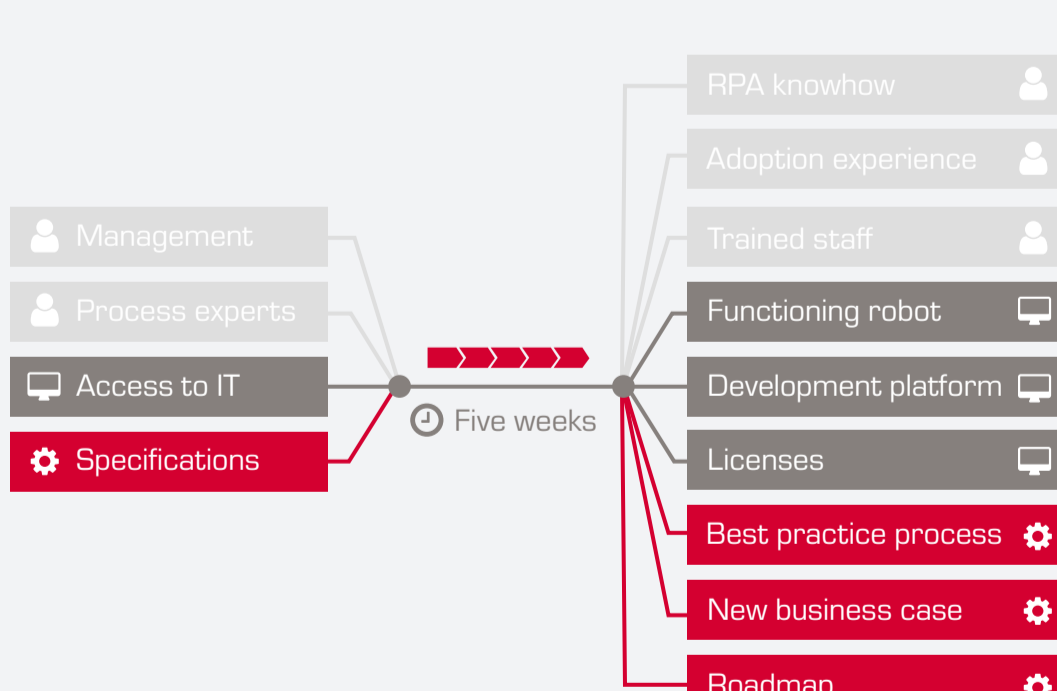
Management
Process experts
Access to IT
Specifications

Five weeks

RPA knowhow
Adoption experience
Trained staff
Functioning robot
Development platform
Licenses
Best practice process
New business case
Roadmap